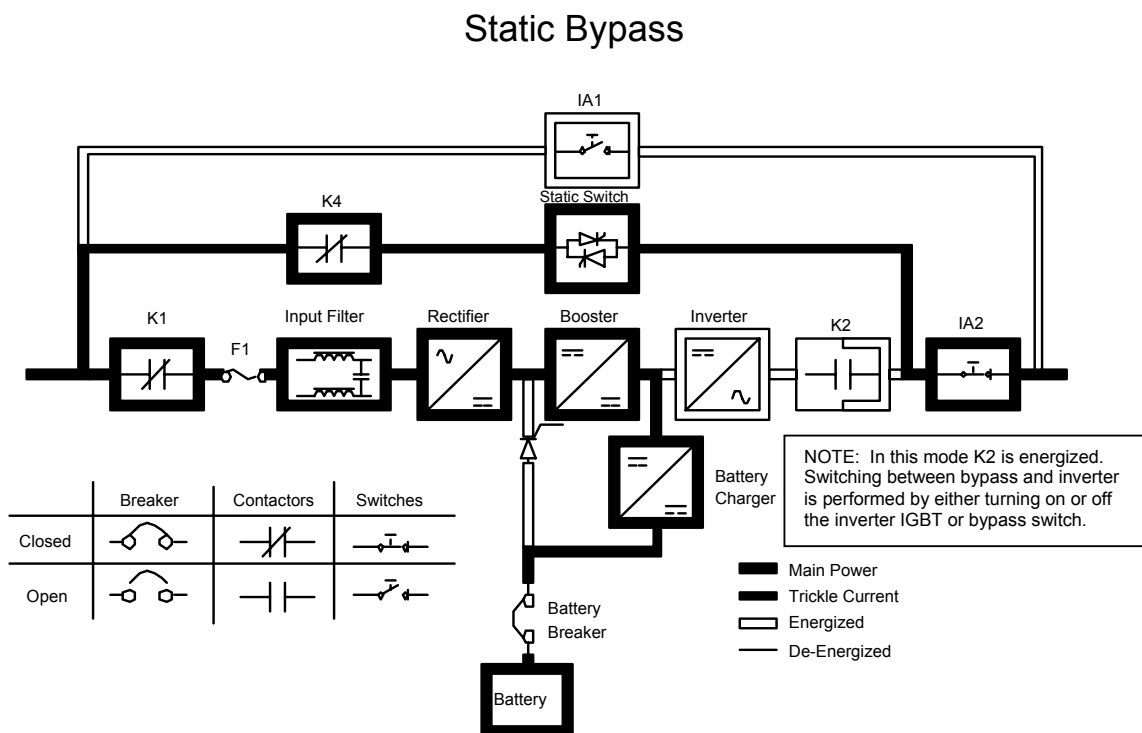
Static Bypass

IA1

K4

Static Switch

K1

F1

Input Filter

Rectifier

Booster

Inverter

K2

IA2

NOTE: In this mode K2 is energized. Switching between bypass and inverter is performed by either turning on or off the inverter IGBT or bypass switch.

Battery Charger

| | Breaker | Contactors | Switches |
|---|---|---|---|
| Closed | | | |
| Open | | | |

Main Power
Trickle Current
Energized
De-Energized

Battery Breaker

Battery